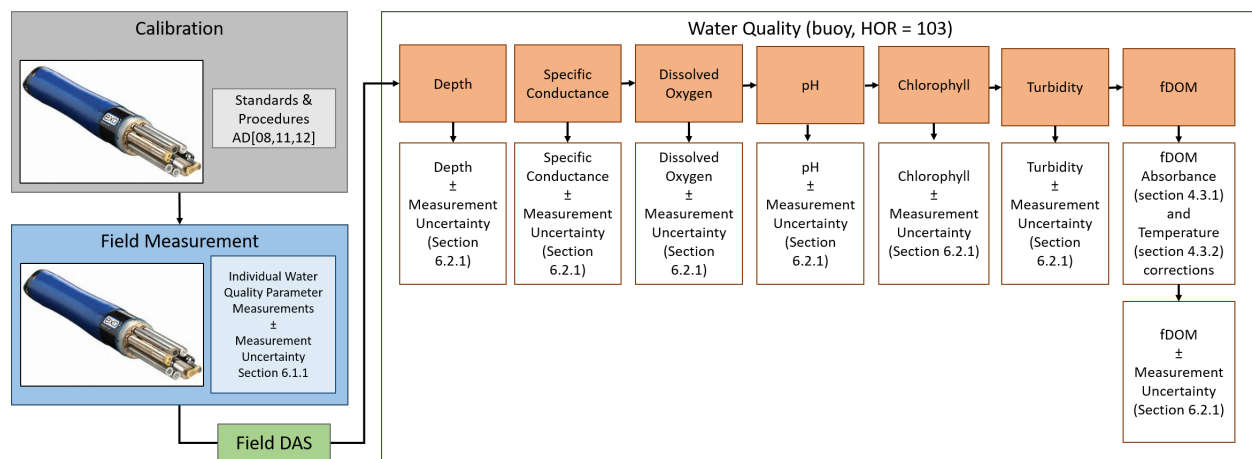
Calibration

Standards & Procedures AD[08,11,12]

Field Measurement

Individual Water Quality Parameter Measurements ± Measurement Uncertainty Section 6.1.1

Field DAS

Water Quality (buoy, HOR = 103)

Depth

Depth ± Measurement Uncertainty (Section 6.2.1)

Specific Conductance

Specific Conductance ± Measurement Uncertainty (Section 6.2.1)

Dissolved Oxygen

Dissolved Oxygen ± Measurement Uncertainty (Section 6.2.1)

pH

pH ± Measurement Uncertainty (Section 6.2.1)

Chlorophyll

Chlorophyll ± Measurement Uncertainty (Section 6.2.1)

Turbidity

Turbidity ± Measurement Uncertainty (Section 6.2.1)

fDOM

fDOM Absorbance (section 4.3.1) and Temperature (section 4.3.2) corrections

fDOM ± Measurement Uncertainty (Section 6.2.1)